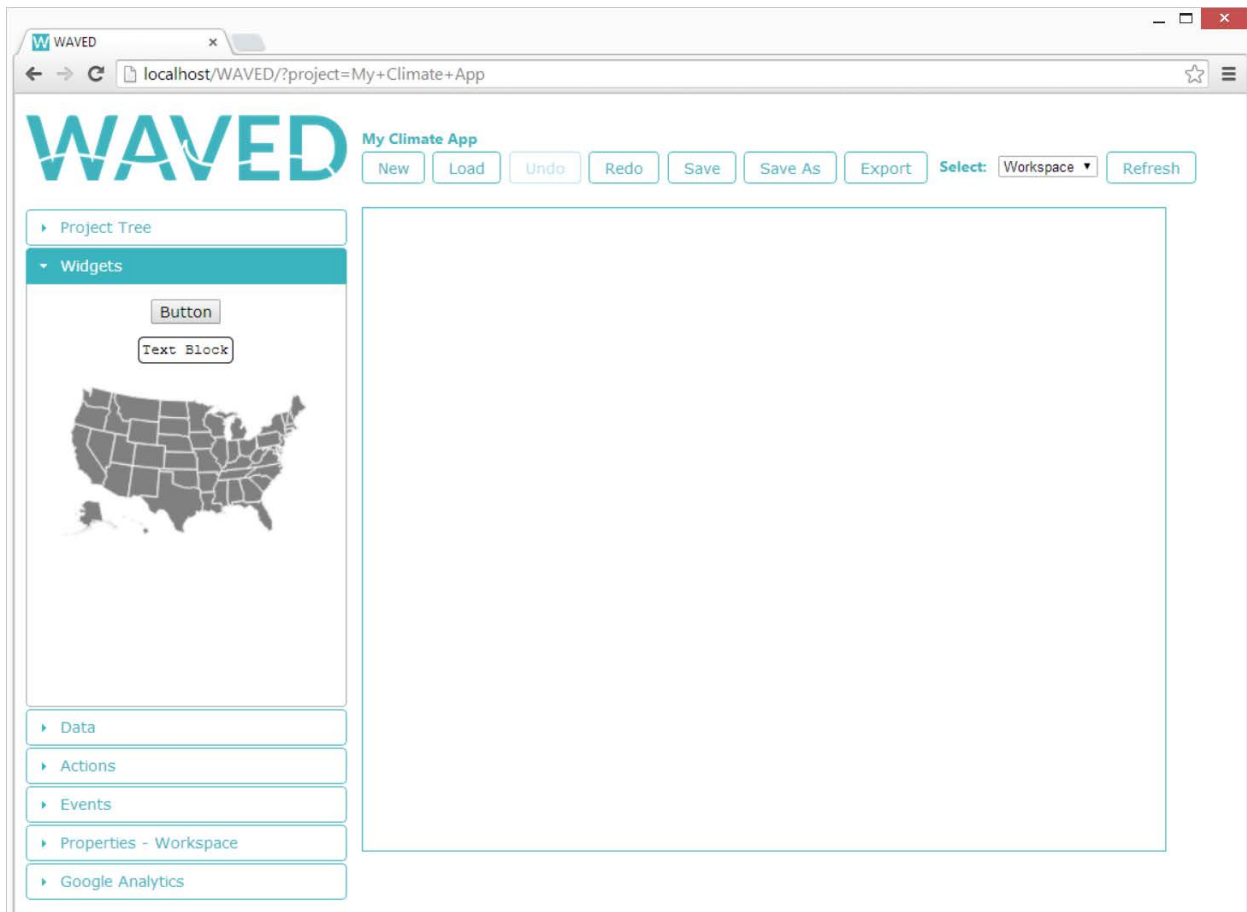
W WAVED ×

localhost/WAVED/?project=My+Climate+App

WAVED

My Climate App

New Load Undo Redo Save Save As Export Select: Workspace Refresh

Project Tree

Widgets

Button

Text Block

Data

Actions

Events

Properties - Workspace

Google Analytics